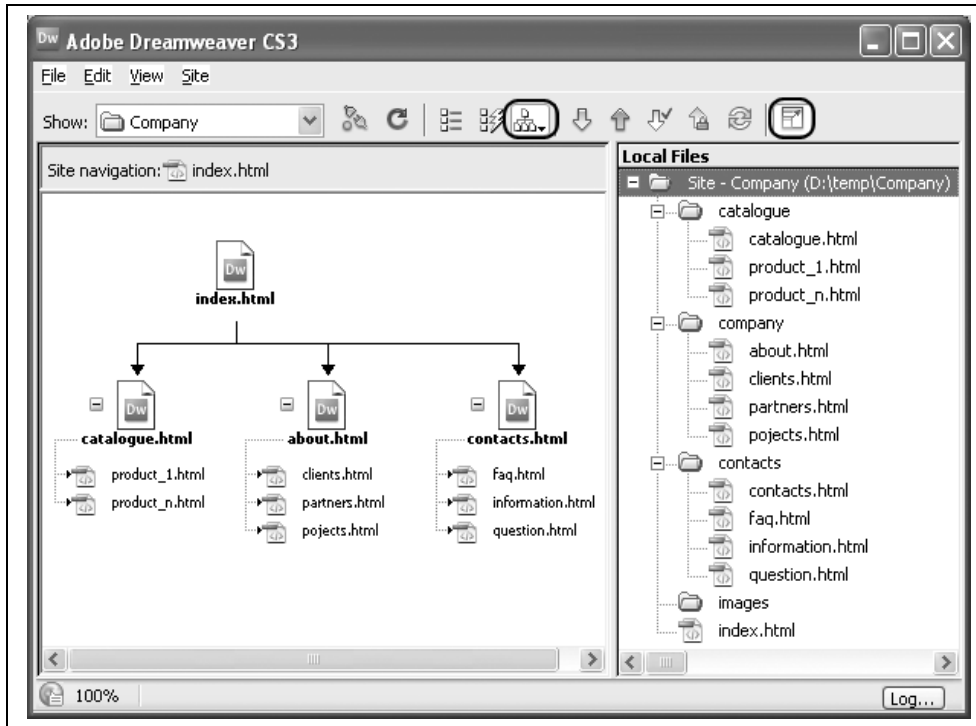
Adobe Dreamweaver CS3

File Edit View Site

Show: Company

Site navigation: index.html

index.html

catalogue.html
product_1.html
product_n.html

about.html
clients.html
partners.html
pojects.html

contacts.html
faq.html
information.html
question.html

Local Files
Site - Company (D:\temp\Company)
catalogue
catalogue.html
product_1.html
product_n.html
company
about.html
clients.html
partners.html
pojects.html
contacts
contacts.html
faq.html
information.html
question.html
images
index.html

100%

Log...